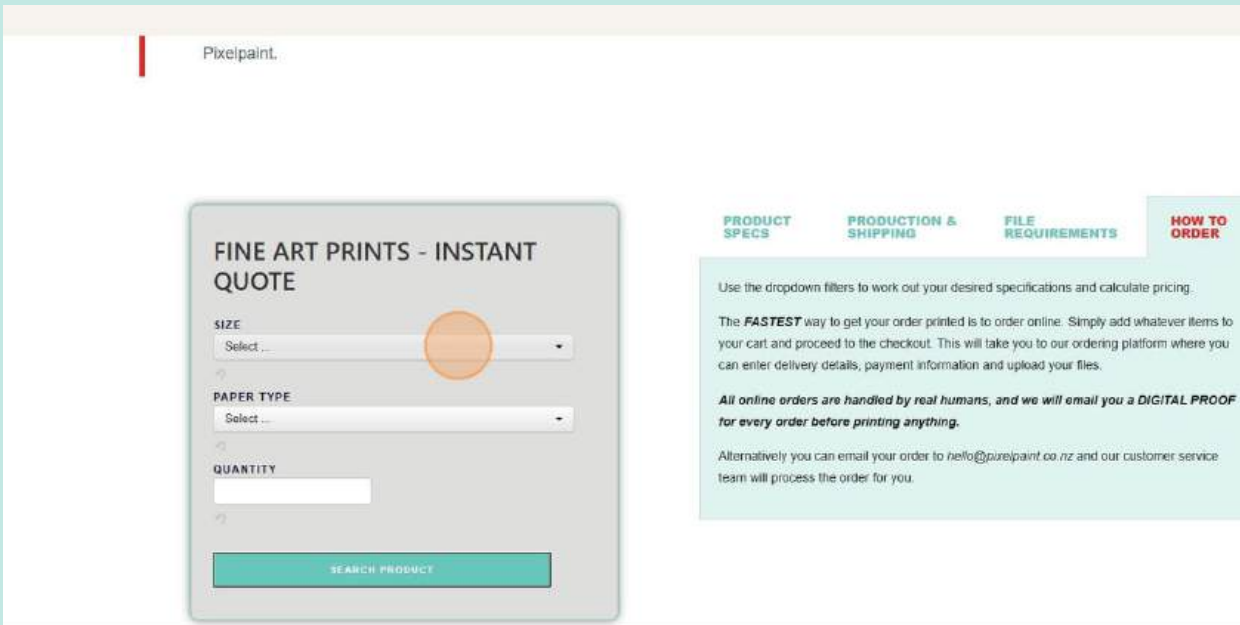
Pixelpaint.

FINE ART PRINTS - INSTANT QUOTE

SIZE
Select ...

PAPER TYPE
Select ...

QUANTITY

SEARCH PRODUCT

PRODUCT SPECS | PRODUCTION & SHIPPING | FILE REQUIREMENTS | HOW TO ORDER

Use the dropdown filters to work out your desired specifications and calculate pricing.

The ***FASTEST*** way to get your order printed is to order online. Simply add whatever items to your cart and proceed to the checkout. This will take you to our ordering platform where you can enter delivery details, payment information and upload your files.

***All online orders are handled by real humans, and we will email you a DIGITAL PROOF for every order before printing anything.***

Alternatively you can email your order to *hello@pixelpaint.co.nz* and our customer service team will process the order for you.